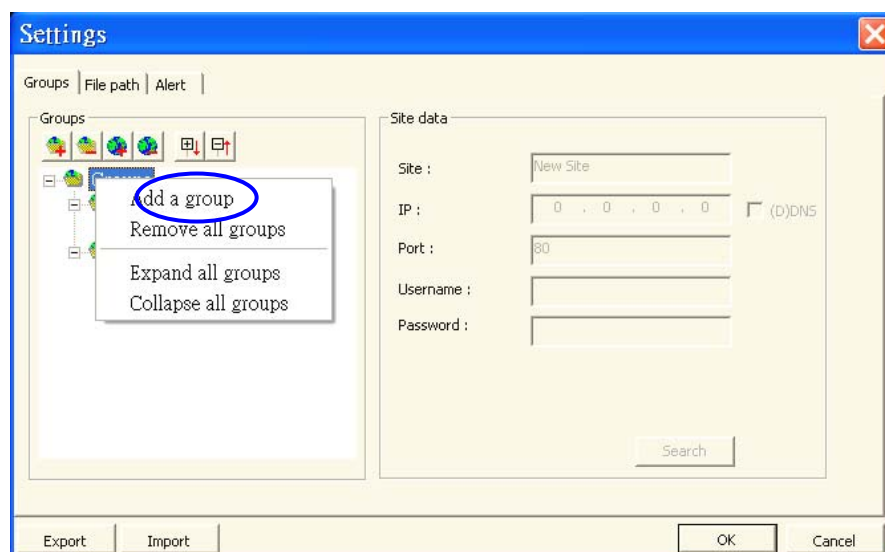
Settings

Groups | File path | Alert

Groups

Add a group
Remove all groups
Expand all groups
Collapse all groups

Site data

Site : New Site

IP : 0 . 0 . 0 . 0 (D)DNS

Port : 80

Username :

Password :

Search

Export Import OK Cancel